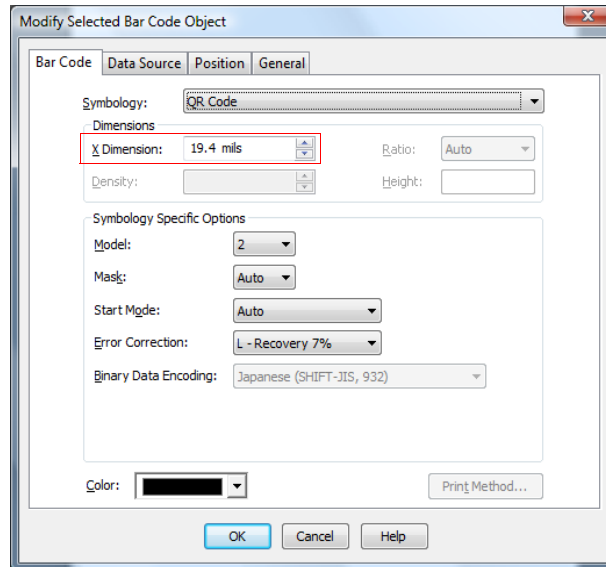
Modify Selected Bar Code Object

Bar Code | Data Source | Position | General

Symbology: QR Code

Dimensions

X Dimension: 19.4 mils

Ratio: Auto

Density:

Height:

Symbology Specific Options

Model: 2

Mask: Auto

Start Mode: Auto

Error Correction: L - Recovery 7%

Binary Data Encoding: Japanese (SHIFT-JIS, 932)

Color:

Print Method...

OK

Cancel

Help